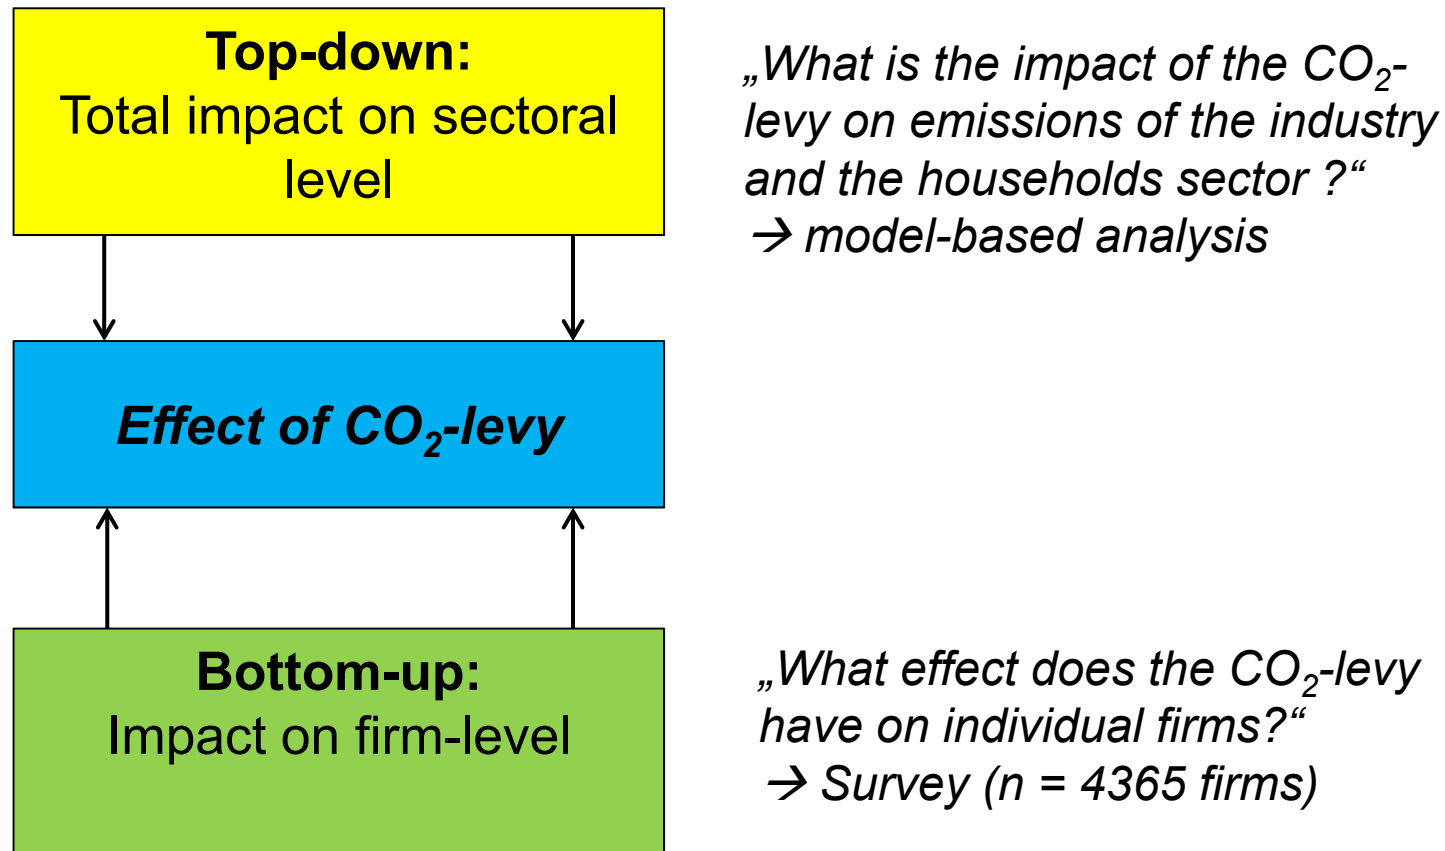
**Top-down:**
Total impact on sectoral level

„What is the impact of the $CO_2$-levy on emissions of the industry and the households sector ?“
→ model-based analysis

*Effect of $CO_2$-levy*

**Bottom-up:**
Impact on firm-level

„What effect does the $CO_2$-levy have on individual firms?“
→ Survey (n = 4365 firms)